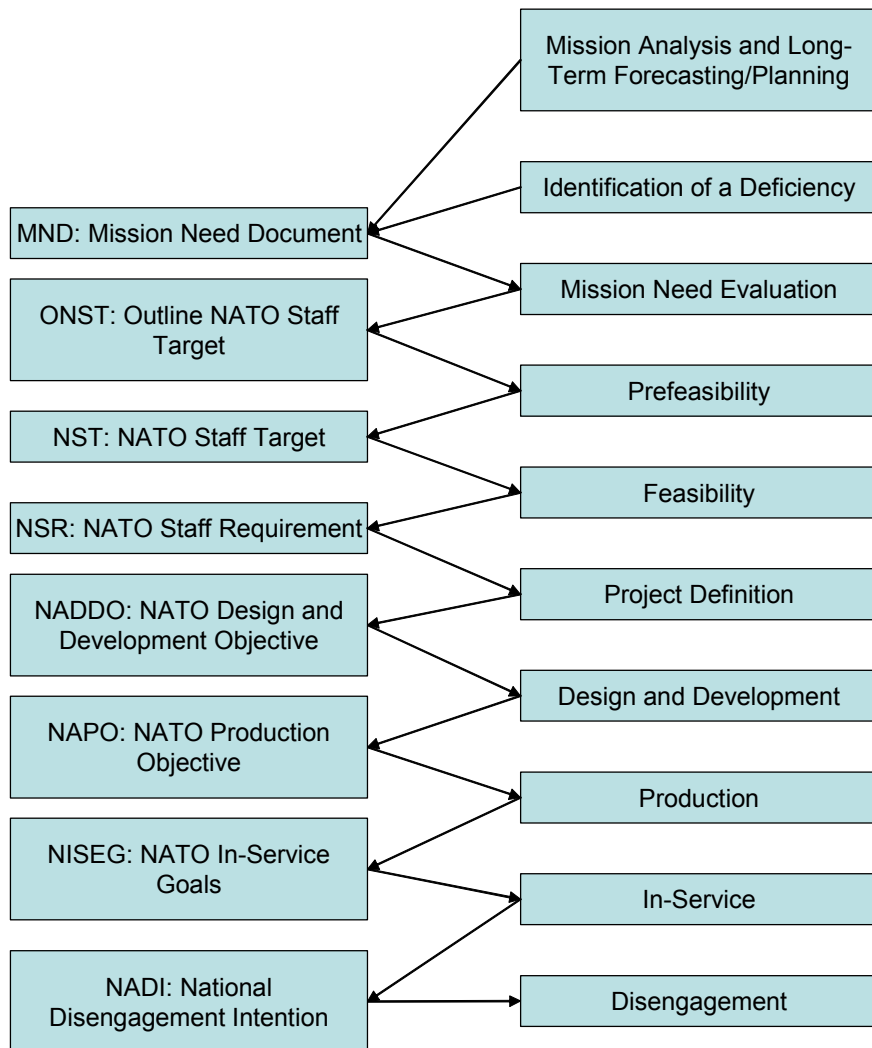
Mission Analysis and Long-Term Forecasting/Planning

Identification of a Deficiency

MND: Mission Need Document

Mission Need Evaluation

ONST: Outline NATO Staff Target

Prefeasibility

NST: NATO Staff Target

Feasibility

NSR: NATO Staff Requirement

Project Definition

NADDO: NATO Design and Development Objective

Design and Development

NAPO: NATO Production Objective

Production

NISEG: NATO In-Service Goals

In-Service

NADI: National Disengagement Intention

Disengagement